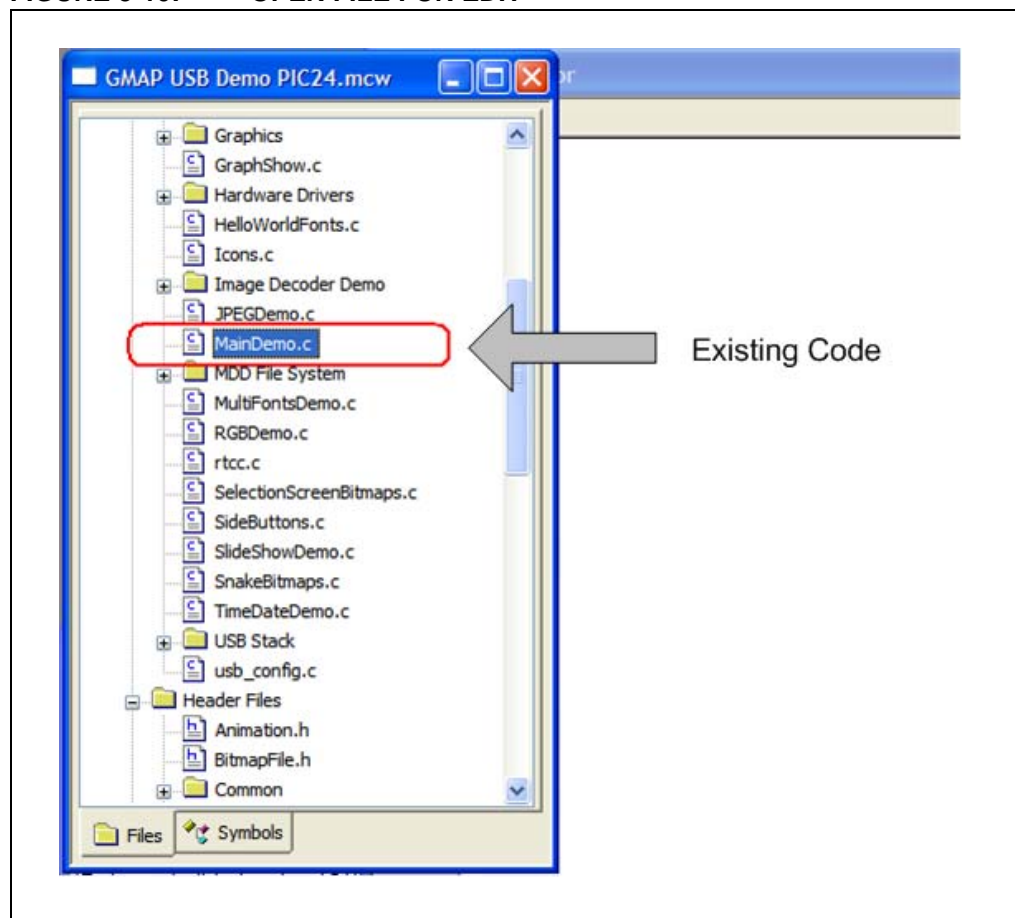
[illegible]

GMAP USB Demo PIC24.mcw

Graphics
GraphShow.c
Hardware Drivers
HelloWorldFonts.c
Icons.c
Image Decoder Demo
JPEGDemo.c
MainDemo.c
MDD File System
MultiFontsDemo.c
RGBDemo.c
rtcc.c
SelectionScreenBitmaps.c
SideButtons.c
SlideShowDemo.c
SnakeBitmaps.c
TimeDateDemo.c
USB Stack
usb_config.c
Header Files
Animation.h
BitmapFile.h
Common

Files
Symbols

Existing Code